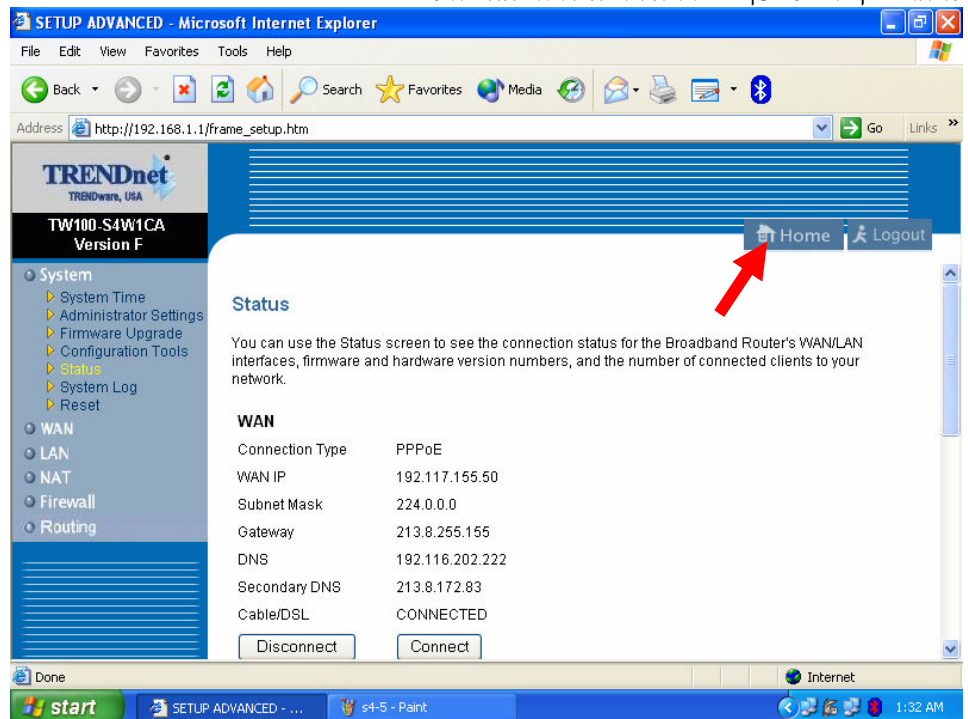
SETUP ADVANCED - Microsoft Internet Explorer

File Edit View Favorites Tools Help

Back Search Favorites Media

Address http://192.168.1.1/frame_setup.htm Go Links

TRENDnet
TRENDware, USA

TW100-S4W1CA
Version F

Home Logout

System
System Time
Administrator Settings
Firmware Upgrade
Configuration Tools
Status
System Log
Reset
WAN
LAN
NAT
Firewall
Routing

Status

You can use the Status screen to see the connection status for the Broadband Router's WAN/LAN interfaces, firmware and hardware version numbers, and the number of connected clients to your network.

WAN

| | |
|---|---|
| Connection Type | PPPoE |
| WAN IP | 192.117.155.50 |
| Subnet Mask | 224.0.0.0 |
| Gateway | 213.8.255.155 |
| DNS | 192.116.202.222 |
| Secondary DNS | 213.8.172.83 |
| Cable/DSL | CONNECTED |

Disconnect Connect

Done Internet

start SETUP ADVANCED - ... s4-5 - Paint 1:32 AM